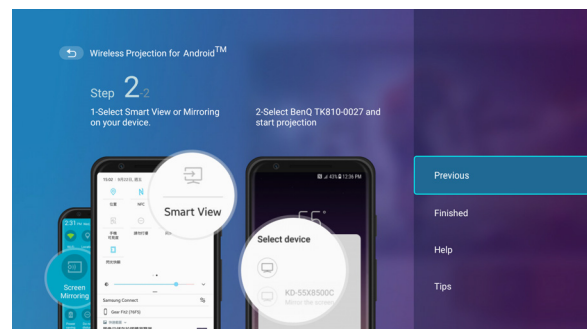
Wireless Projection for Android$^{TM}$

Step 2-2

1-Select Smart View or Mirroring on your device.

2-Select BenQ TK810-0027 and start projection

Smart View

Screen Mirroring

Samsung Connect

Gear Fit2 (7MFS)

Select device

KD-55X8500C

12:36 PM

Previous

Finished

Help

Tips